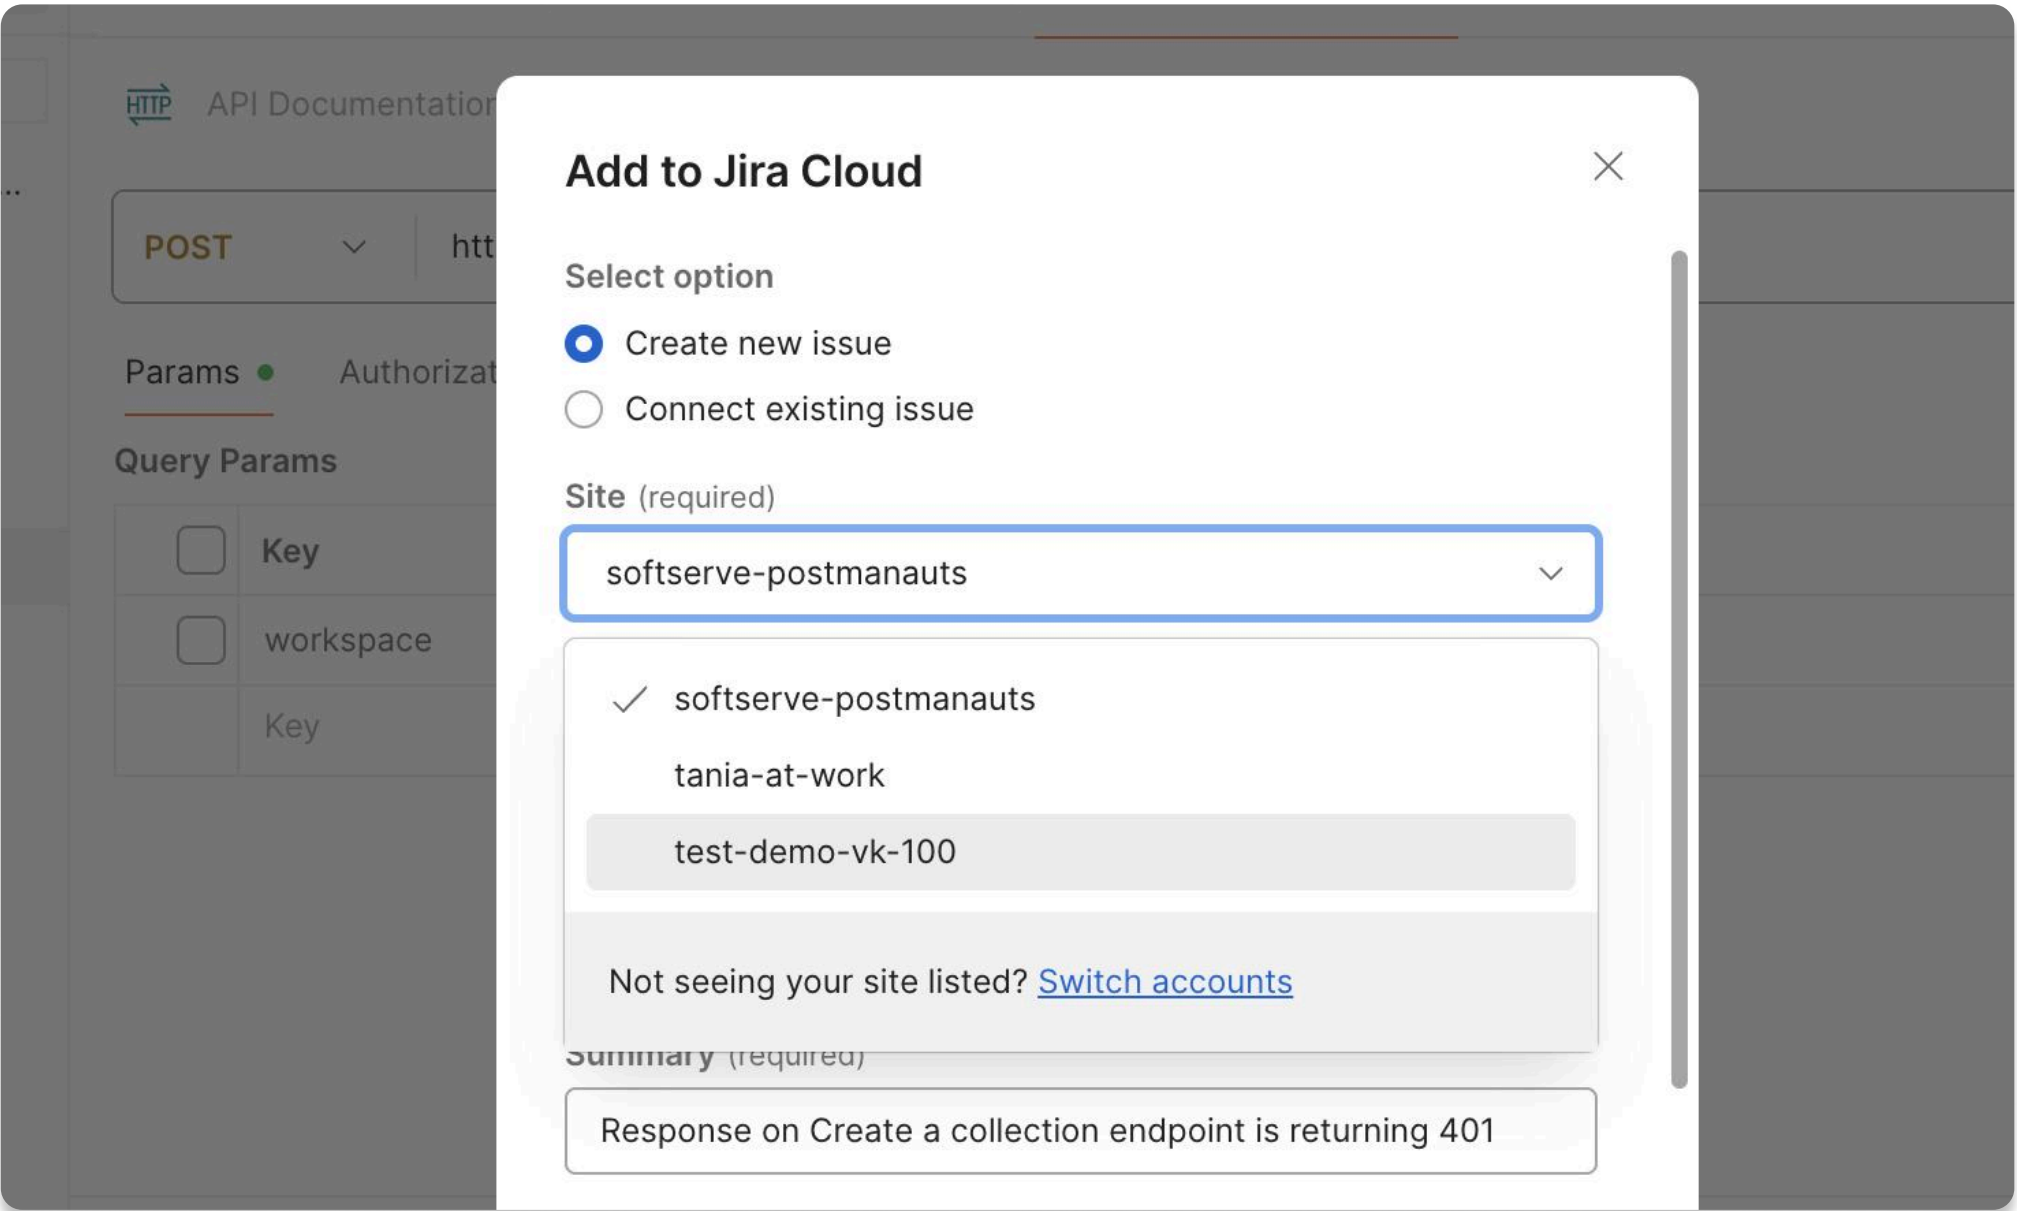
HTTP API Documentatio

POST

htt

Params

Authorizat

Query Params

| | Key |
|---|---|
| | workspace |
| | Key |

Add to Jira Cloud

Select option

Create new issue

Connect existing issue

Site (required)

softserve-postmanauts

softserve-postmanauts

tania-at-work

test-demo-vk-100

Not seeing your site listed? Switch accounts

Summary (required)

Response on Create a collection endpoint is returning 401